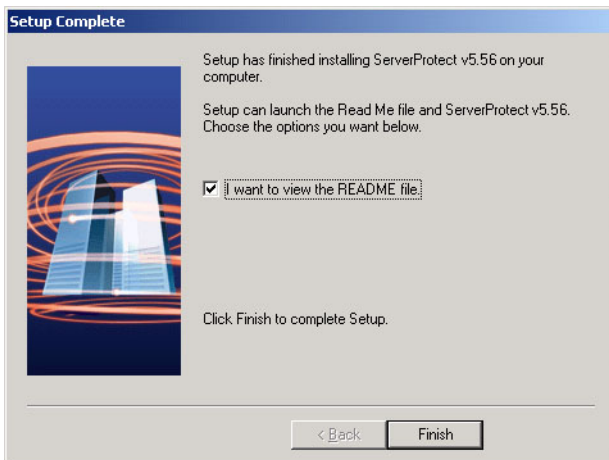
Setup Complete

Setup has finished installing ServerProtect v5.56 on your computer.

Setup can launch the Read Me file and ServerProtect v5.56. Choose the options you want below.

I want to view the README file.

Click Finish to complete Setup.

< Back

Finish